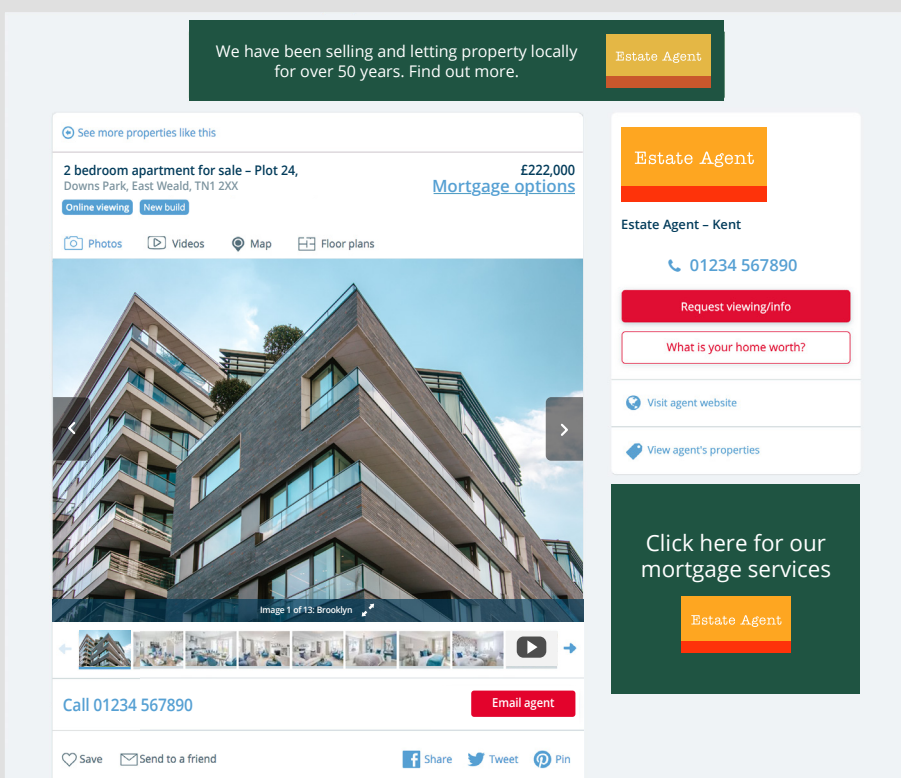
We have been selling and letting property locally for over 50 years. Find out more.

Estate Agent

See more properties like this

2 bedroom apartment for sale – Plot 24,
Downs Park, East Weald, TN1 2XX

£222,000
Mortgage options

Online viewing New build

Photos Videos Map Floor plans

Image 1 of 13: Brooklyn

Call 01234 567890

Email agent

Save Send to a friend Share Tweet Pin

Estate Agent

Estate Agent – Kent

01234 567890

Request viewing/info

What is your home worth?

Visit agent website

View agent's properties

Click here for our mortgage services

Estate Agent